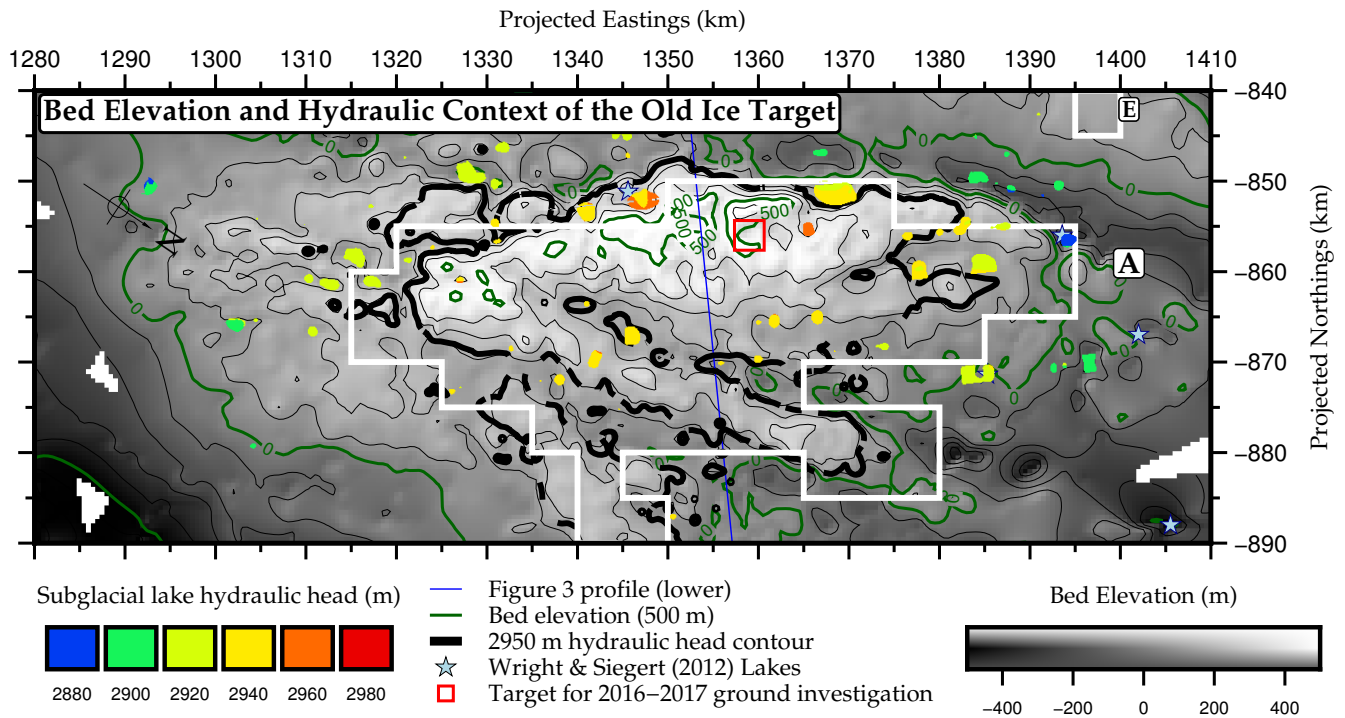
Projected Eastings (km)

1280 1290 1300 1310 1320 1330 1340 1350 1360 1370 1380 1390 1400 1410

Bed Elevation and Hydraulic Context of the Old Ice Target

E

A

−840
−850
−860
−870
−880
−890

Projected Northings (km)

0
0
0
0
0
0
500
500
500
0
0
0
0

Subglacial lake hydraulic head (m)

2880 2900 2920 2940 2960 2980

Figure 3 profile (lower)
Bed elevation (500 m)
2950 m hydraulic head contour
Wright & Siegert (2012) Lakes
Target for 2016−2017 ground investigation

Bed Elevation (m)

−400 −200 0 200 400